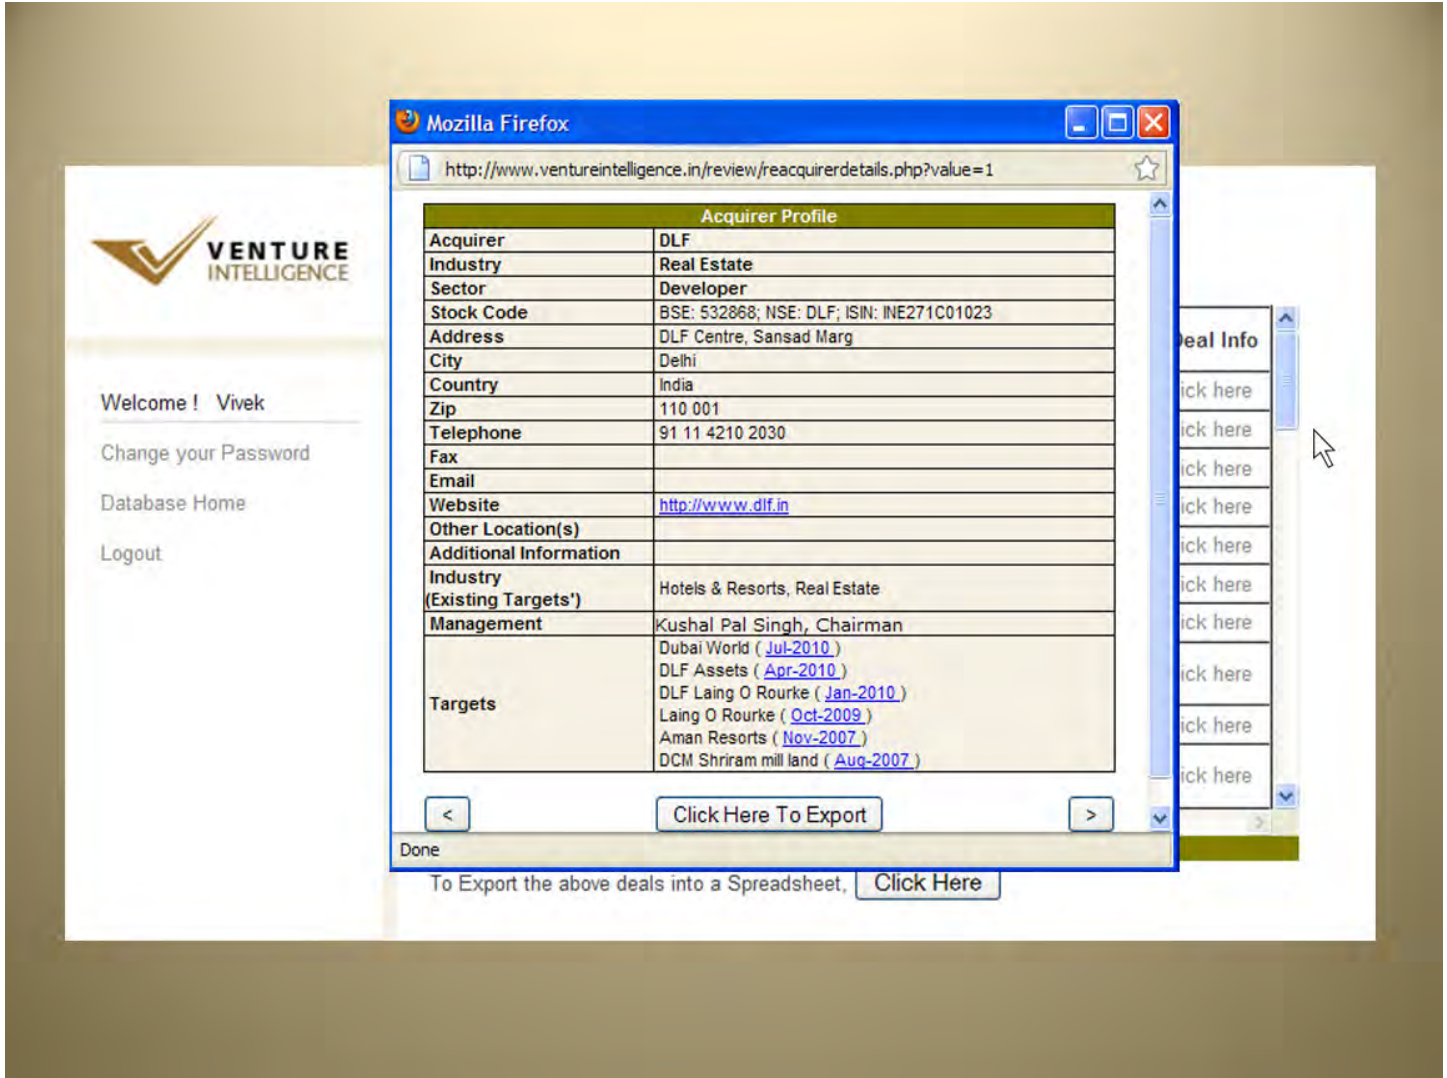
VENTURE INTELLIGENCE

Welcome ! Vivek

Change your Password

Database Home

Logout

Mozilla Firefox

http://www.ventureintelligence.in/review/reacquirerdetails.php?value=1

| Acquirer Profile | |
|---|---|
| Acquirer | DLF |
| Industry | Real Estate |
| Sector | Developer |
| Stock Code | BSE: 532868; NSE: DLF; ISIN: INE271C01023 |
| Address | DLF Centre, Sansad Marg |
| City | Delhi |
| Country | India |
| Zip | 110 001 |
| Telephone | 91 11 4210 2030 |
| Fax | |
| Email | |
| Website | http://www.dlf.in |
| Other Location(s) | |
| Additional Information | |
| Industry (Existing Targets') | Hotels & Resorts, Real Estate |
| Management | Kushal Pal Singh, Chairman |
| Targets | Dubai World ( Jul-2010 ) DLF Assets ( Apr-2010 ) DLF Laing O Rourke ( Jan-2010 ) Laing O Rourke ( Oct-2009 ) Aman Resorts ( Nov-2007 ) DCM Shriram mill land ( Aug-2007 ) |

<

Click Here To Export

>

Done

eal Info

ick here

ick here

ick here

ick here

ick here

ick here

ick here

ick here

ick here

ick here

To Export the above deals into a Spreadsheet, Click Here